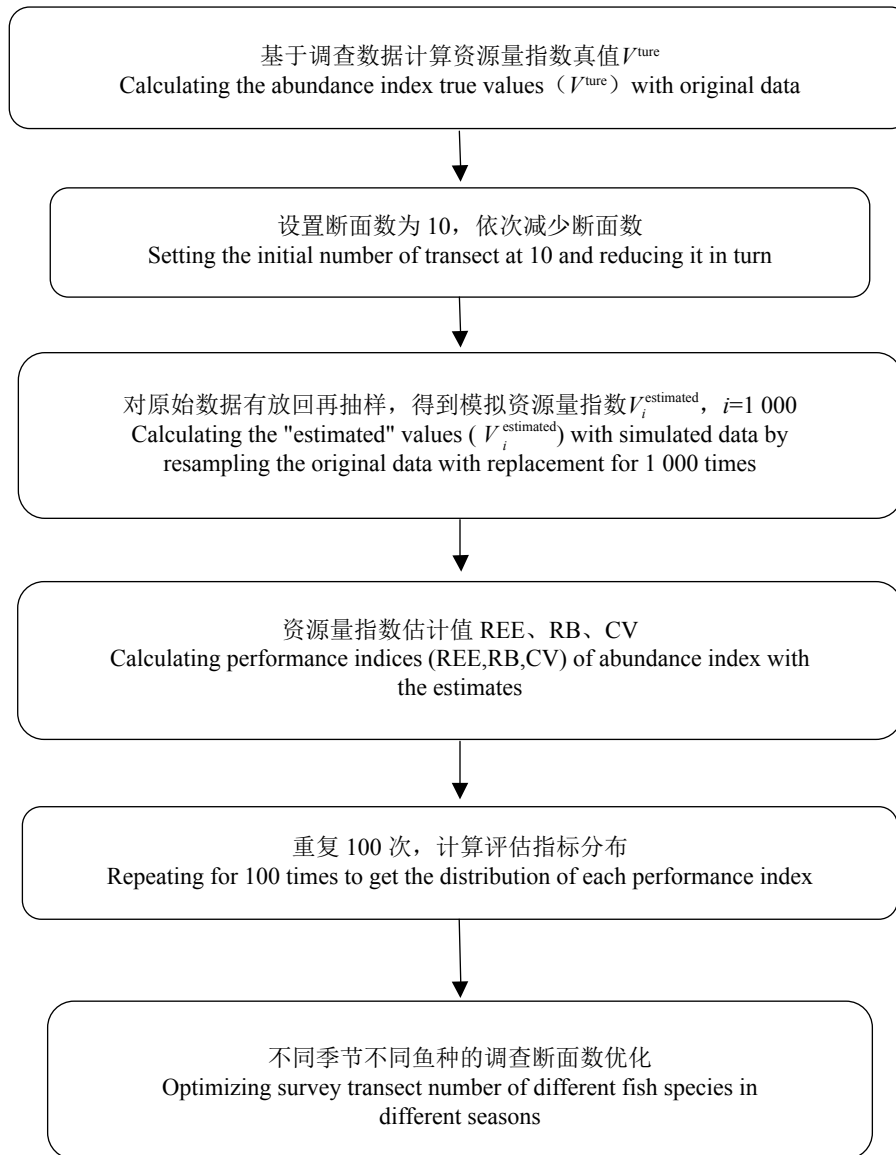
基于调查数据计算资源量指数真值$V^{\text{ture}}$
Calculating the abundance index true values（$V^{\text{ture}}$）with original data

设置断面数为 10，依次减少断面数
Setting the initial number of transect at 10 and reducing it in turn

对原始数据有放回再抽样，得到模拟资源量指数$V_i^{\text{estimated}}$，$i$=1 000
Calculating the "estimated" values ( $V_i^{\text{estimated}}$) with simulated data by resampling the original data with replacement for 1 000 times

资源量指数估计值 REE、RB、CV
Calculating performance indices (REE,RB,CV) of abundance index with the estimates

重复 100 次，计算评估指标分布
Repeating for 100 times to get the distribution of each performance index

不同季节不同鱼种的调查断面数优化
Optimizing survey transect number of different fish species in different seasons